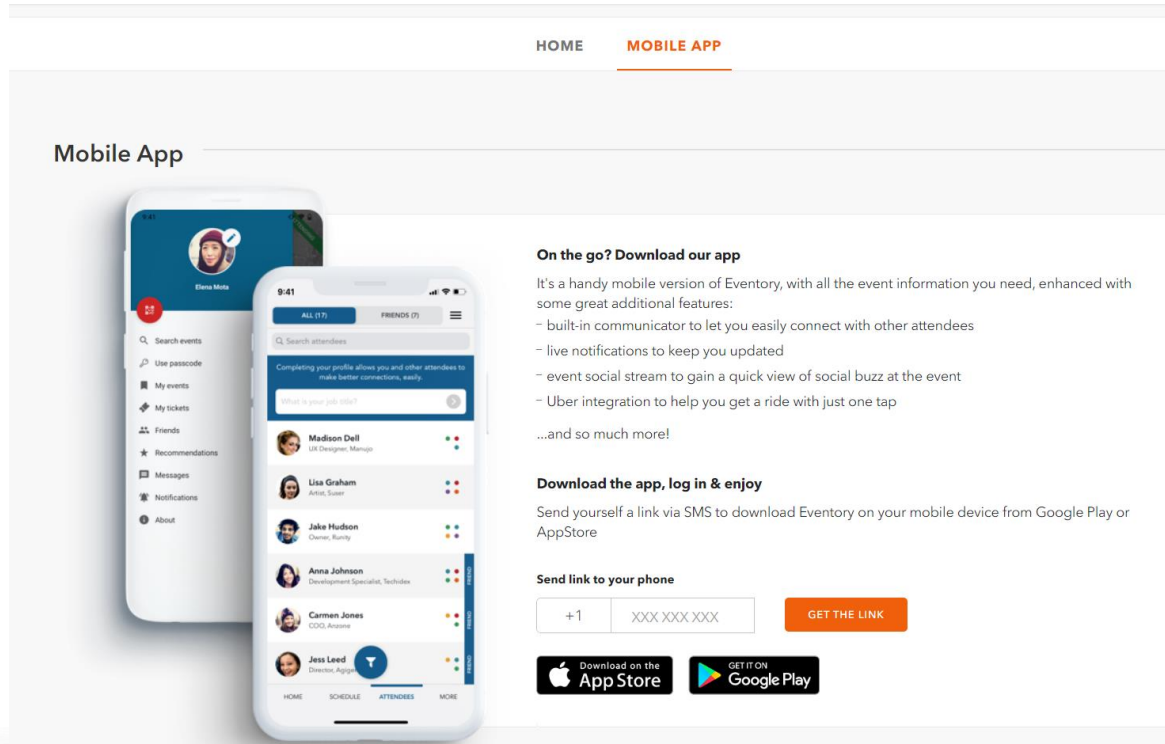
HOME MOBILE APP

Mobile App

9:41

Elena Mota

Search events
Use passcode
My events
My tickets
Friends
Recommendations
Messages
Notifications
About

9:41

ALL (17) FRIENDS (7)

Search attendees

Completing your profile allows you and other attendees to make better connections, easily.

What is your job title?

Madison Dell
UX Designer, Manujo

Lisa Graham
Artist, Suser

Jake Hudson
Owner, Runity

Anna Johnson
Development Specialist, Techidex

Carmen Jones
COO, Anzone

Jess Leed
Director, Agigo

FRIEND
FRIEND
FRIEND

HOME SCHEDULE ATTENDEES MORE

On the go? Download our app

It's a handy mobile version of Eventory, with all the event information you need, enhanced with some great additional features:
- built-in communicator to let you easily connect with other attendees
- live notifications to keep you updated
- event social stream to gain a quick view of social buzz at the event
- Uber integration to help you get a ride with just one tap

...and so much more!

Download the app, log in & enjoy

Send yourself a link via SMS to download Eventory on your mobile device from Google Play or AppStore

Send link to your phone

+1 XXX XXX XXX GET THE LINK

Download on the App Store
GET IT ON Google Play